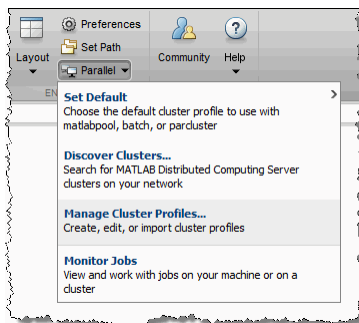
Layout

Preferences

Set Path

Parallel

EN

Community

Help

Set Default
Choose the default cluster profile to use with matlabpool, batch, or parcluster

Discover Clusters...
Search for MATLAB Distributed Computing Server clusters on your network

Manage Cluster Profiles...
Create, edit, or import cluster profiles

Monitor Jobs
View and work with jobs on your machine or on a cluster